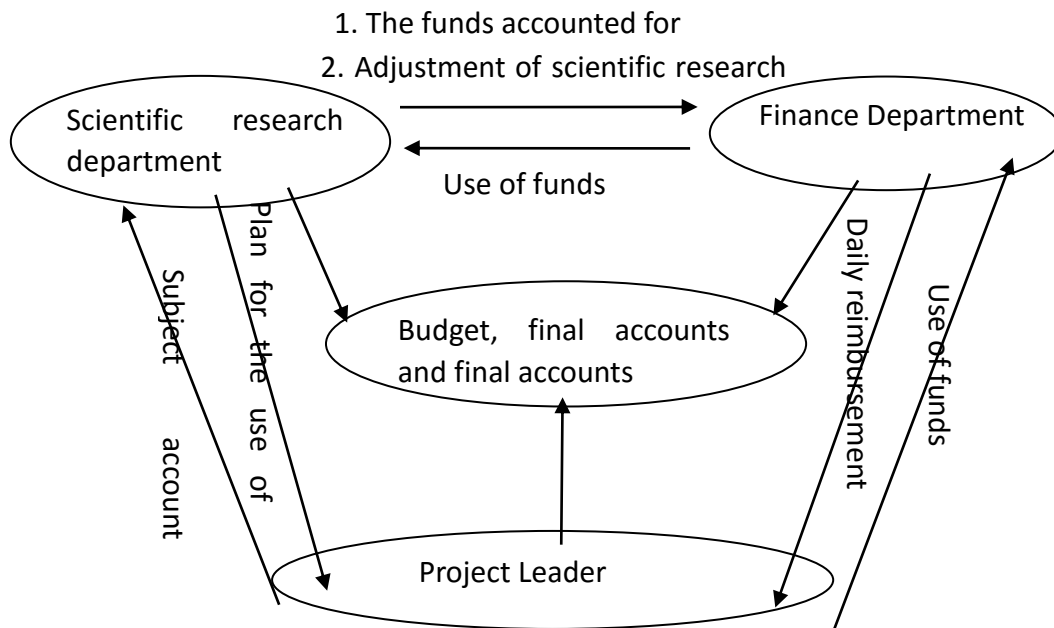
1. The funds accounted for

2. Adjustment of scientific research

Scientific research department

Finance Department

Use of funds

Plan for the use of

Subject account

Budget, final accounts and final accounts

Daily reimbursement

Use of funds

Project Leader